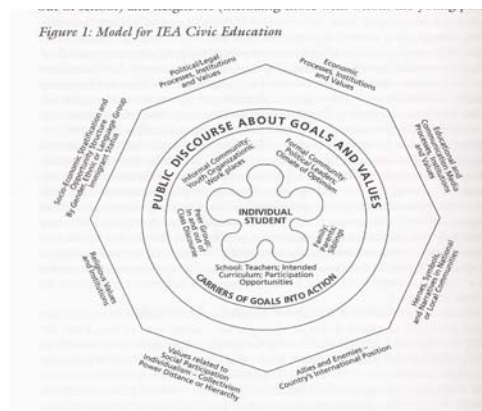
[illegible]

Figure 1: Model for IEA Civic Education

Political/Legal Processes, Institutions and Values

Economic Processes, Institutions and Values

Educational and Communications Media Processes, Institutions and Values

Heroes, Symbols and Narratives in National or Local Communities

Allies and Enemies – Country's International Position

Values related to Social Participation Individualism – Collectivism Power Distance or Hierarchy

Religious Values and Institutions

Socio-Economic Stratification Opportunity Structure By Gender, Ethnic, Language Group Immigrant Status

PUBLIC DISCOURSE ABOUT GOALS AND VALUES

Informal Community: Youth Organizations; Work places

Formal Community: Political Leaders; Climate of Optimism

Family: Parents; Siblings

School: Teachers; Intended Curriculum; Participation Opportunities

Peer Group: In and out of Class Domain

INDIVIDUAL STUDENT

CARRIERS OF GOALS INTO ACTION